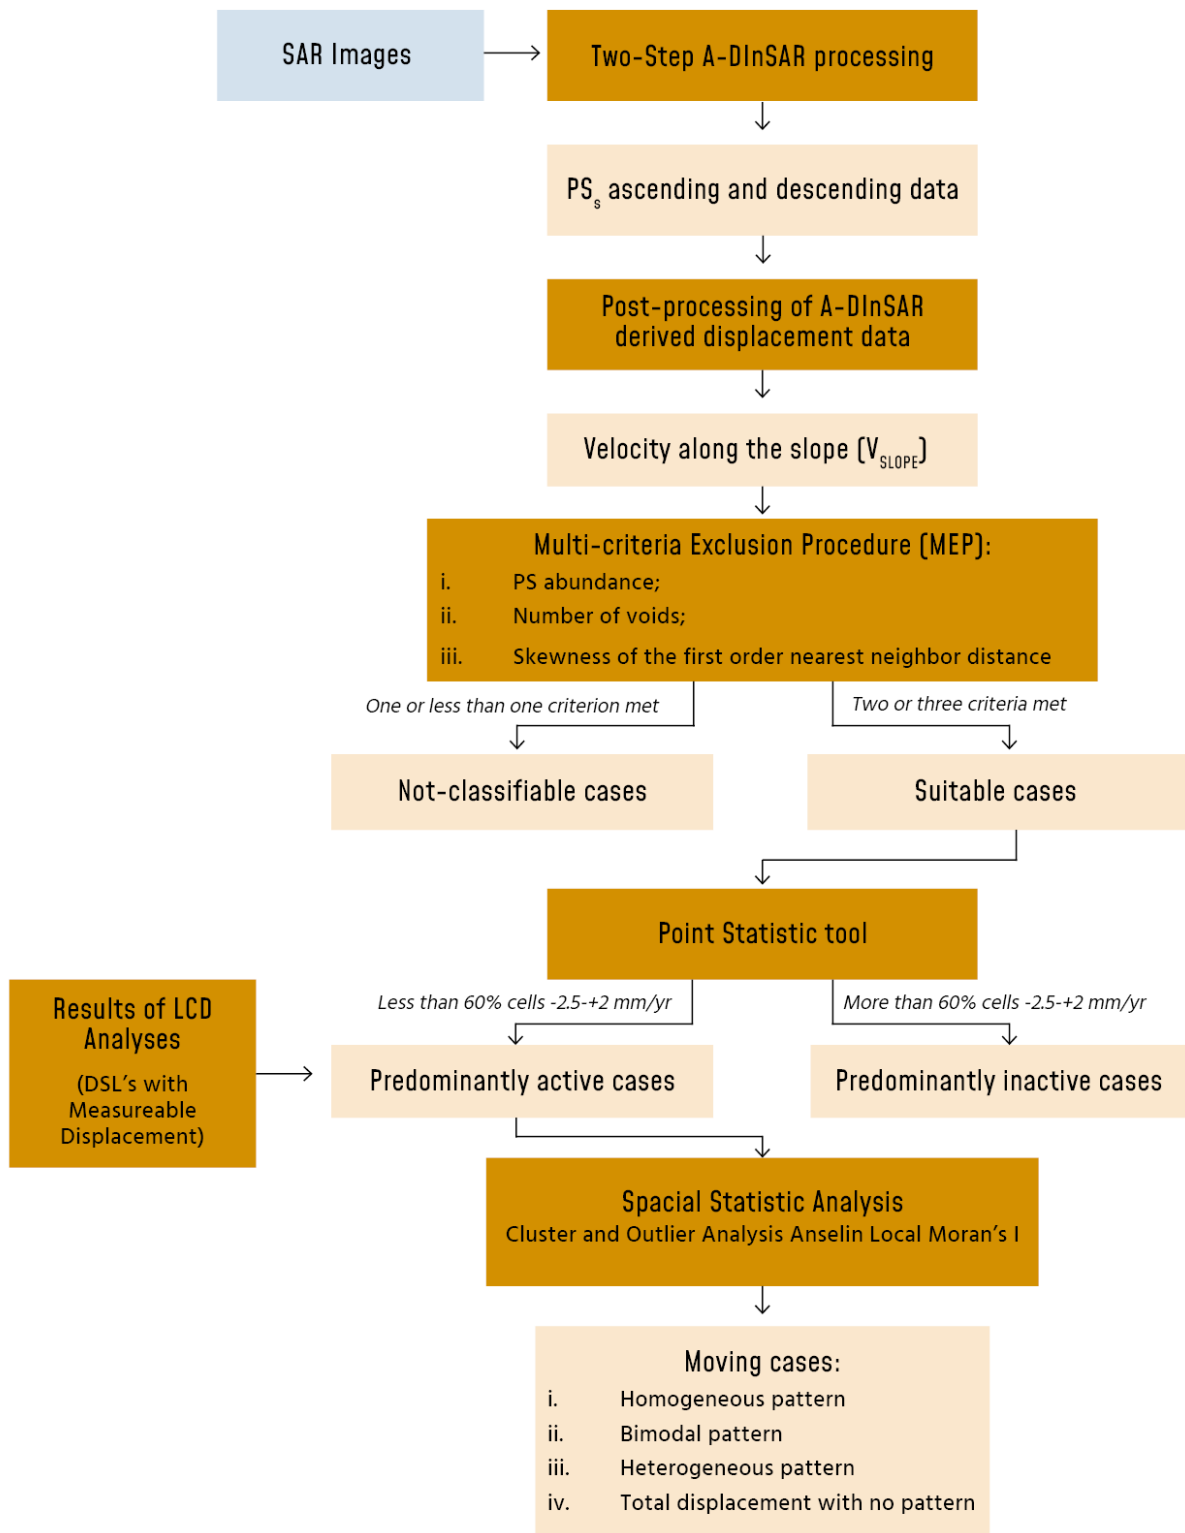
SAR Images

Two-Step A-DInSAR processing

$PS_s$ ascending and descending data

Post-processing of A-DInSAR derived displacement data

Velocity along the slope ($V_{SLOPE}$)

Multi-criteria Exclusion Procedure (MEP):
i. PS abundance;
ii. Number of voids;
iii. Skewness of the first order nearest neighbor distance

One or less than one criterion met

Two or three criteria met

Not-classifiable cases

Suitable cases

Point Statistic tool

Results of LCD Analyses
(DSL's with Measureable Displacement)

Less than 60% cells -2.5-+2 mm/yr

More than 60% cells -2.5-+2 mm/yr

Predominantly active cases

Predominantly inactive cases

Spacial Statistic Analysis
Cluster and Outlier Analysis Anselin Local Moran's I

Moving cases:
i. Homogeneous pattern
ii. Bimodal pattern
iii. Heterogeneous pattern
iv. Total displacement with no pattern